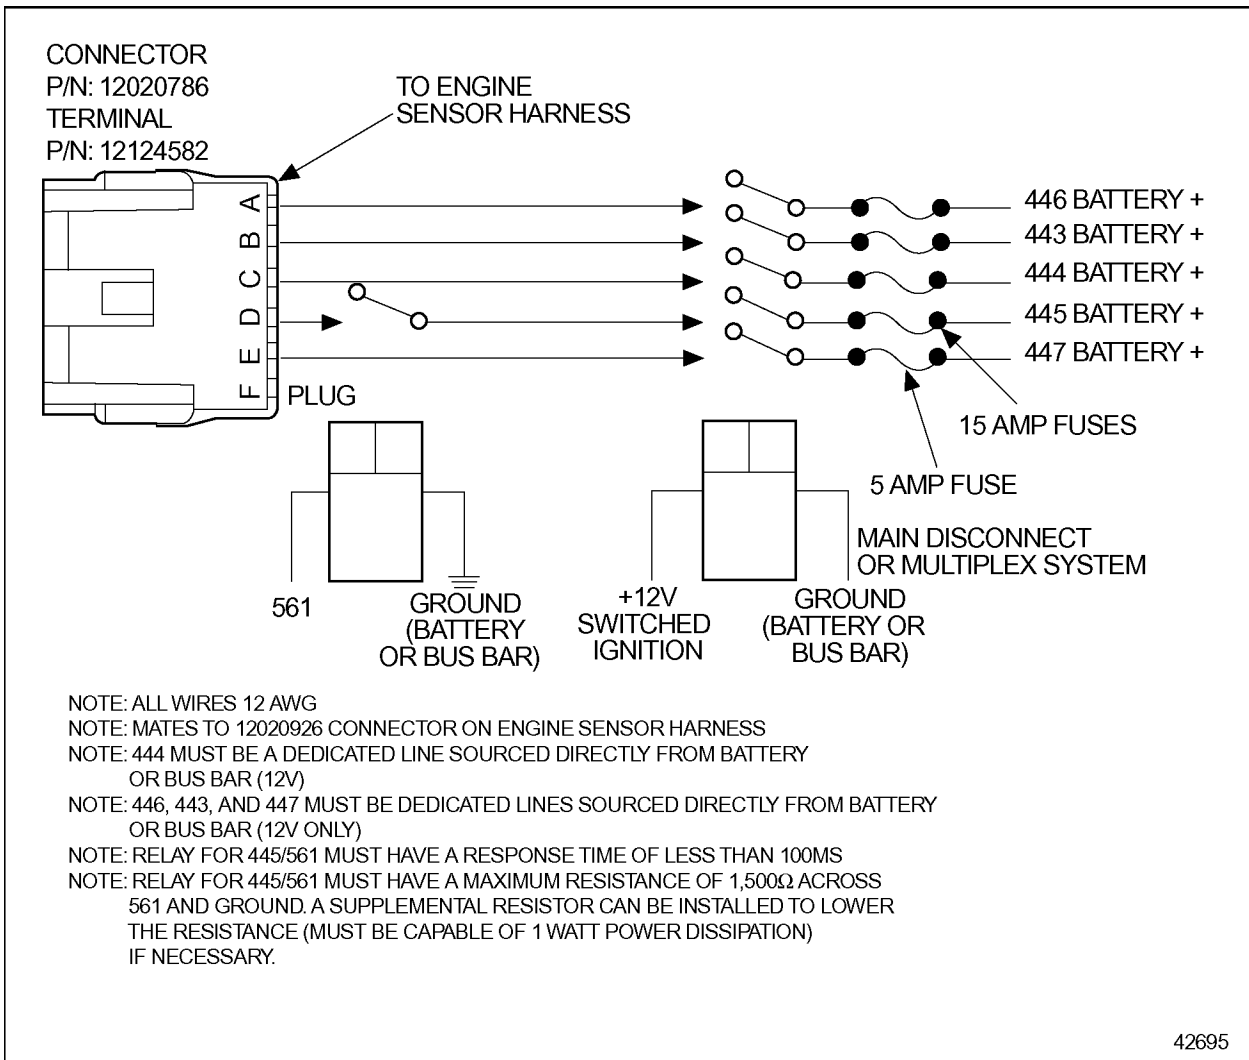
CONNECTOR
P/N: 12020786
TERMINAL
P/N: 12124582

TO ENGINE
SENSOR HARNESS

A
B
C
D
E
F

PLUG

446 BATTERY +
443 BATTERY +
444 BATTERY +
445 BATTERY +
447 BATTERY +

15 AMP FUSES

5 AMP FUSE

MAIN DISCONNECT
OR MULTIPLEX SYSTEM

561

GROUND
(BATTERY
OR BUS BAR)

+12V
SWITCHED
IGNITION

GROUND
(BATTERY OR
BUS BAR)

NOTE: ALL WIRES 12 AWG
NOTE: MATES TO 12020926 CONNECTOR ON ENGINE SENSOR HARNESS
NOTE: 444 MUST BE A DEDICATED LINE SOURCED DIRECTLY FROM BATTERY OR BUS BAR (12V)
NOTE: 446, 443, AND 447 MUST BE DEDICATED LINES SOURCED DIRECTLY FROM BATTERY OR BUS BAR (12V ONLY)
NOTE: RELAY FOR 445/561 MUST HAVE A RESPONSE TIME OF LESS THAN 100MS
NOTE: RELAY FOR 445/561 MUST HAVE A MAXIMUM RESISTANCE OF 1,500Ω ACROSS 561 AND GROUND. A SUPPLEMENTAL RESISTOR CAN BE INSTALLED TO LOWER THE RESISTANCE (MUST BE CAPABLE OF 1 WATT POWER DISSIPATION) IF NECESSARY.

42695